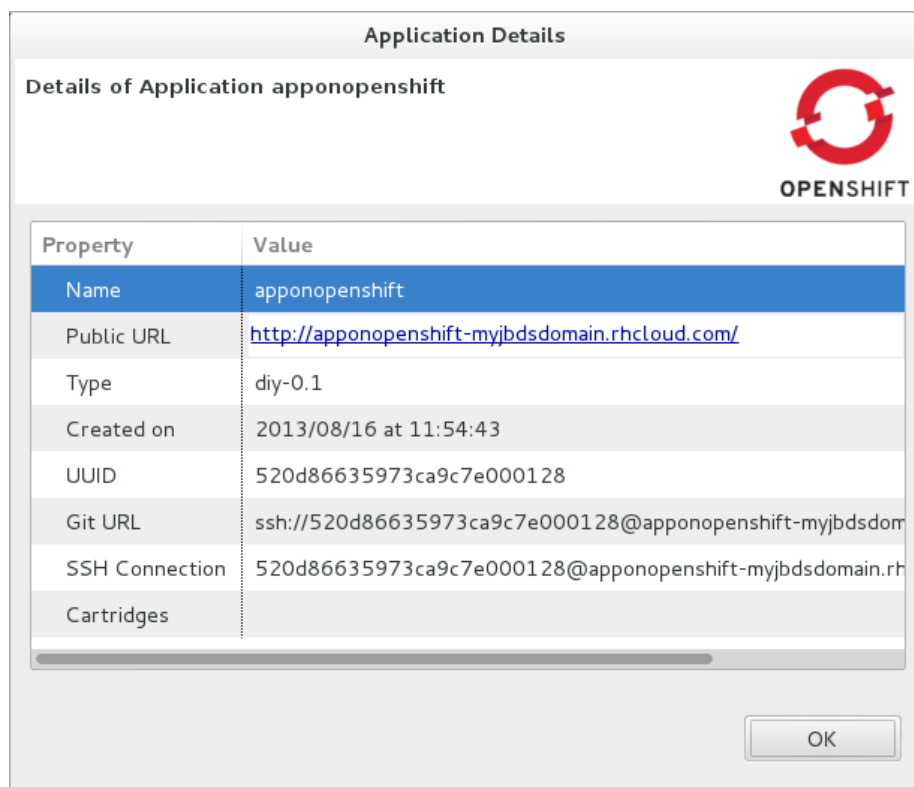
Application Details

Details of Application apponopenshift

OPENSHIFT

| Property | Value |
|---|---|
| Name | apponopenshift |
| Public URL | http://apponopenshift-myjbdsdomain.rhcloud.com/ |
| Type | diy-0.1 |
| Created on | 2013/08/16 at 11:54:43 |
| UUID | 520d86635973ca9c7e000128 |
| Git URL | ssh://520d86635973ca9c7e000128@apponopenshift-myjbdsdom |
| SSH Connection | 520d86635973ca9c7e000128@apponopenshift-myjbdsdomain.rh |
| Cartridges | |

OK